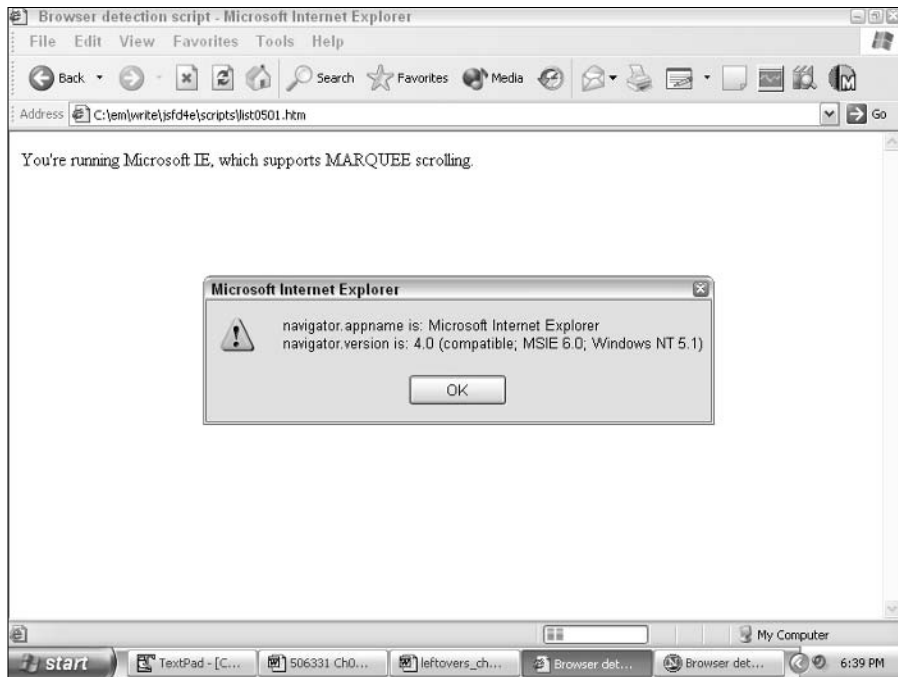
Browser detection script - Microsoft Internet Explorer

File Edit View Favorites Tools Help

Back Search Favorites Media

Address C:\em\write\jsfd4e\scripts\list0501.htm Go

You're running Microsoft IE, which supports MARQUEE scrolling.

Microsoft Internet Explorer

navigator.appname is: Microsoft Internet Explorer
navigator.version is: 4.0 (compatible; MSIE 6.0; Windows NT 5.1)

OK

My Computer

start TextPad - [C... 506331 Ch0... leftovers_ch... Browser det... Browser det... 6:39 PM